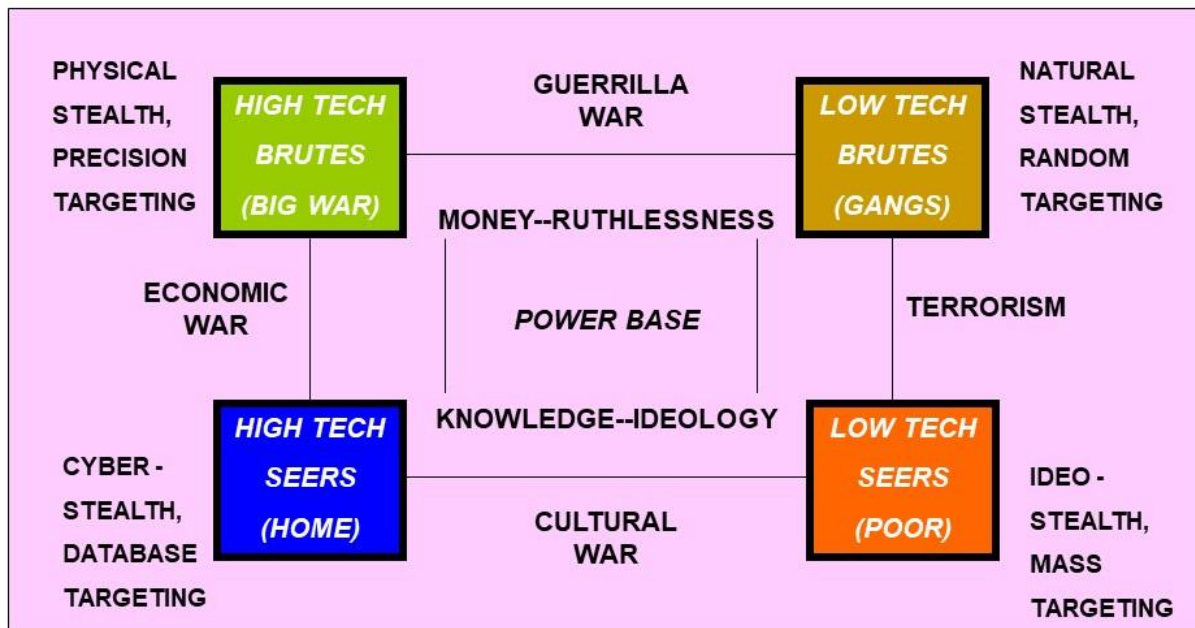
PHYSICAL STEALTH, PRECISION TARGETING

HIGH TECH BRUTES (BIG WAR)

GUERRILLA WAR

LOW TECH BRUTES (GANGS)

NATURAL STEALTH, RANDOM TARGETING

MONEY--RUTHLESSNESS

ECONOMIC WAR

POWER BASE

TERRORISM

KNOWLEDGE--IDEOLOGY

CYBER - STEALTH, DATABASE TARGETING

HIGH TECH SEERS (HOME)

CULTURAL WAR

LOW TECH SEERS (POOR)

IDEO - STEALTH, MASS TARGETING